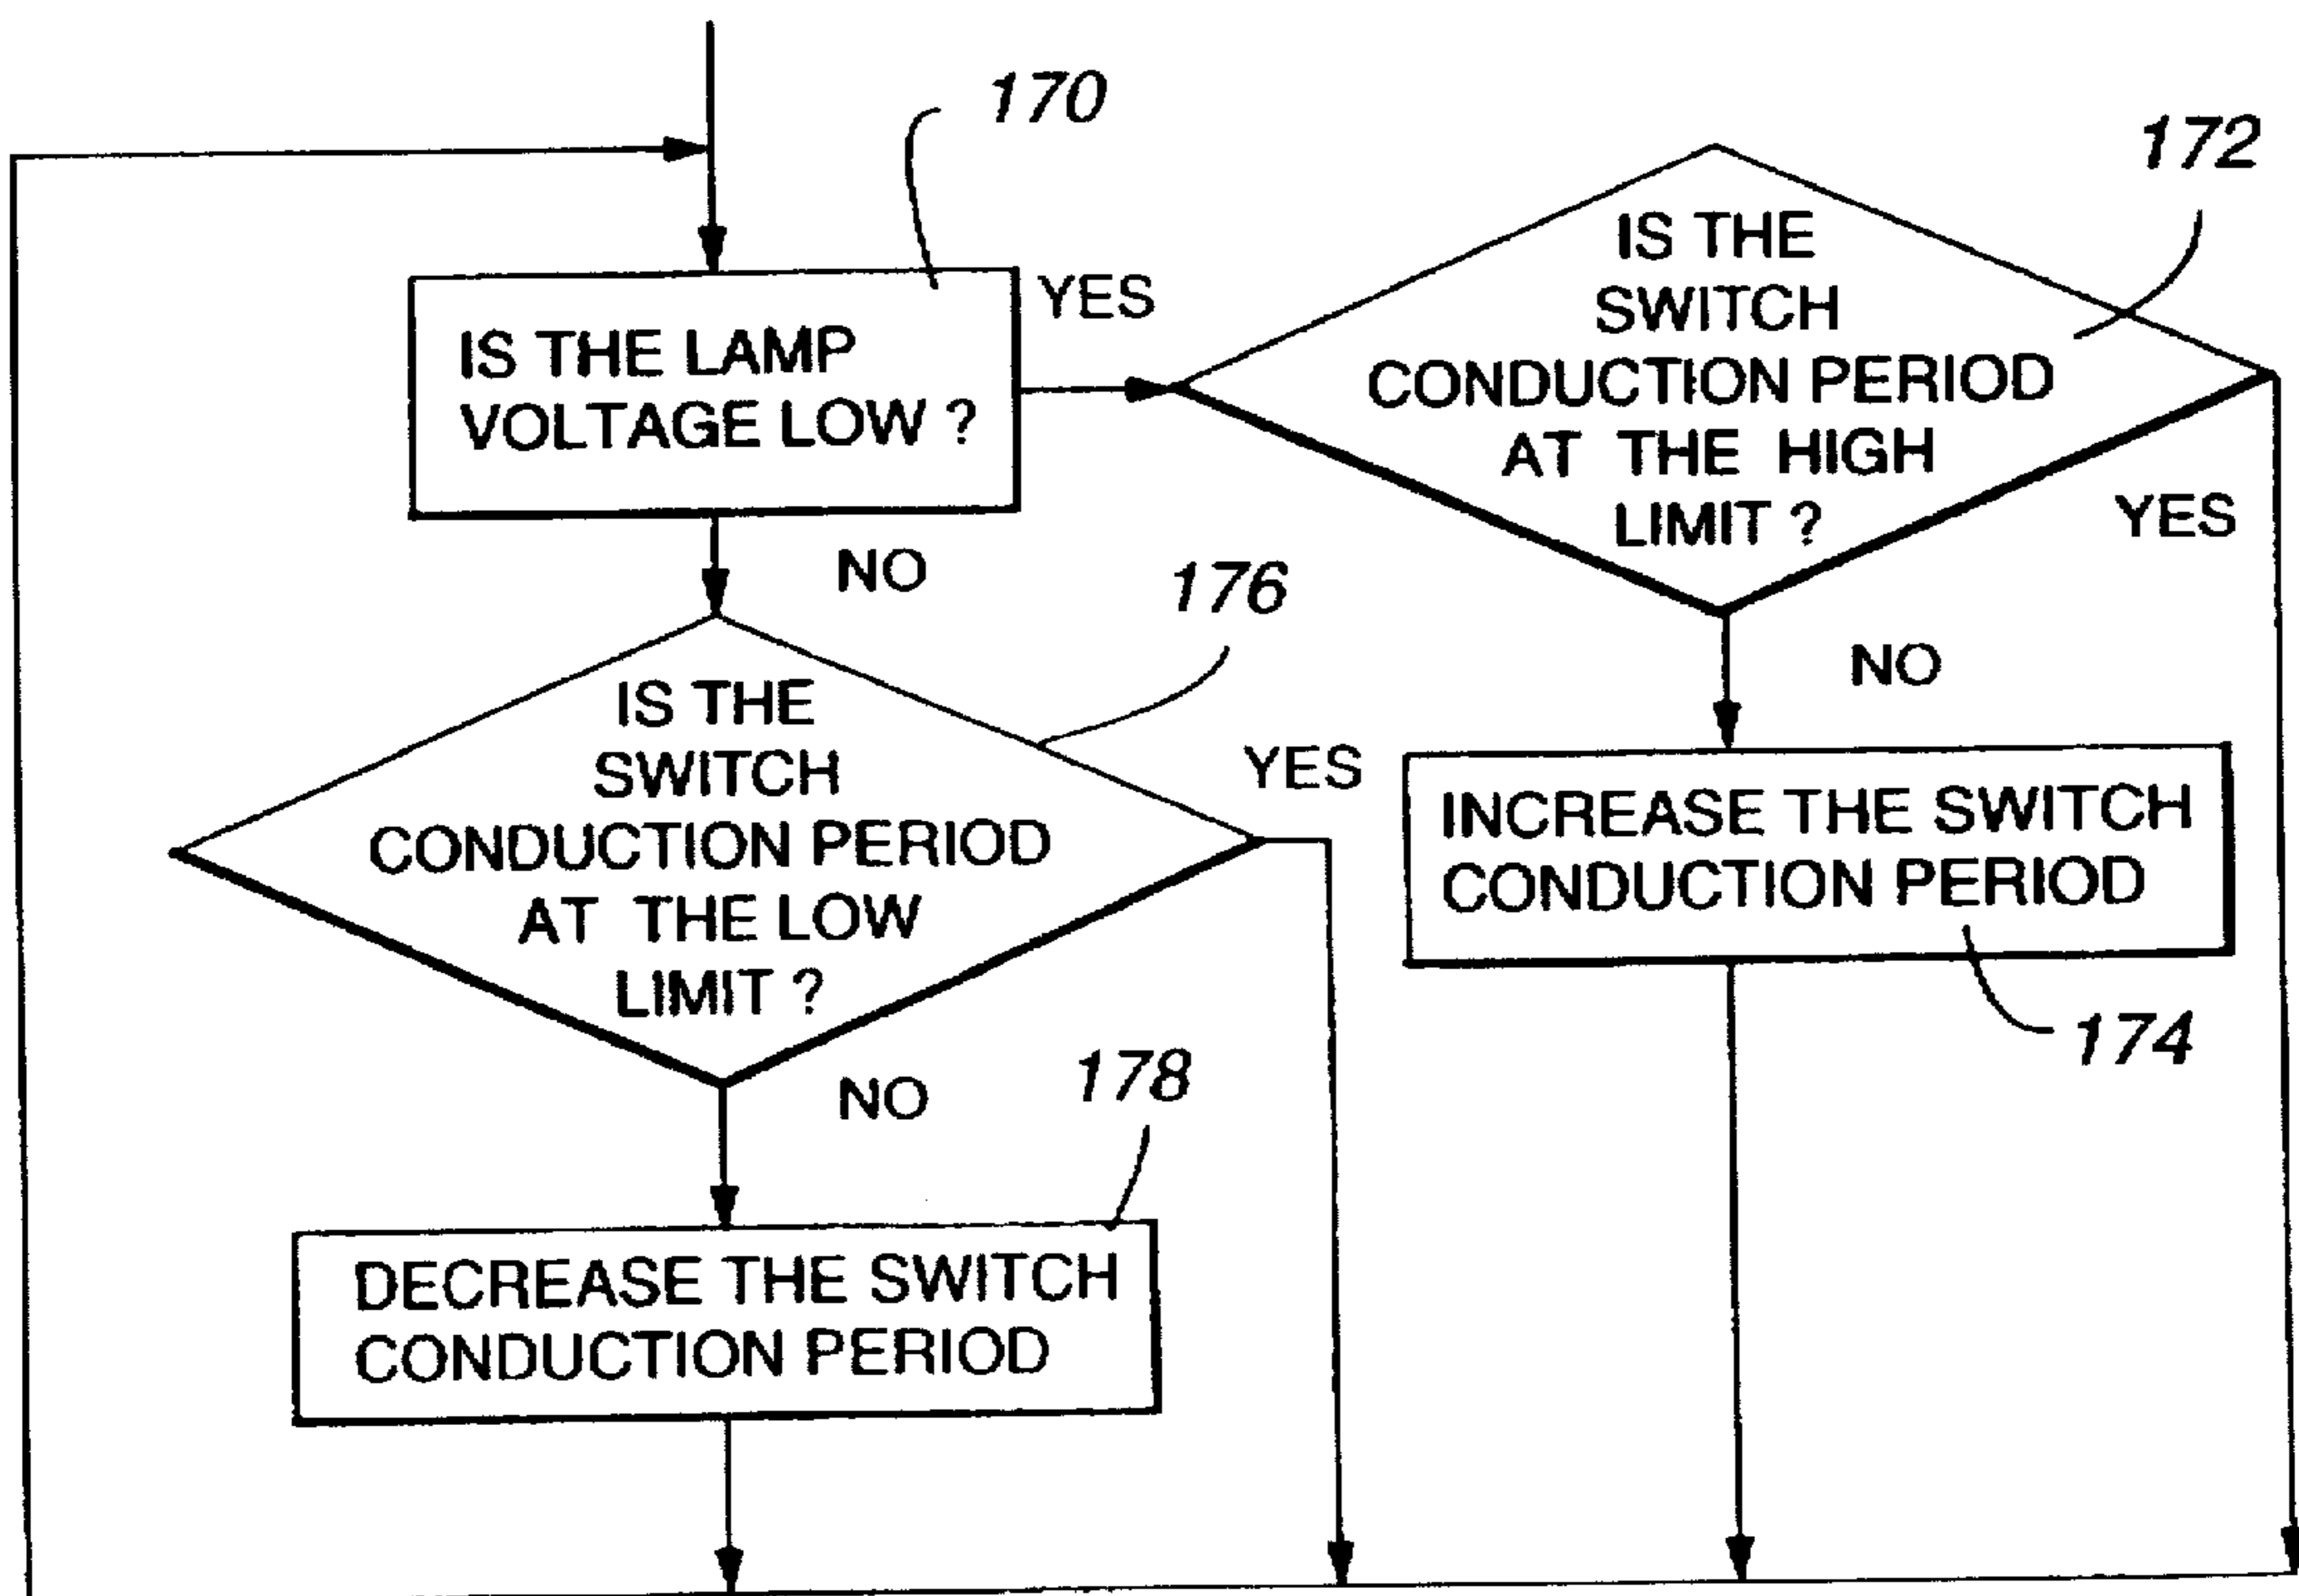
170

IS THE LAMP VOLTAGE LOW ?

YES

172

IS THE SWITCH CONDUCTION PERIOD AT THE HIGH LIMIT ?

YES

NO

NO

176

IS THE SWITCH CONDUCTION PERIOD AT THE LOW LIMIT ?

YES

INCREASE THE SWITCH CONDUCTION PERIOD

174

NO

178

DECREASE THE SWITCH CONDUCTION PERIOD